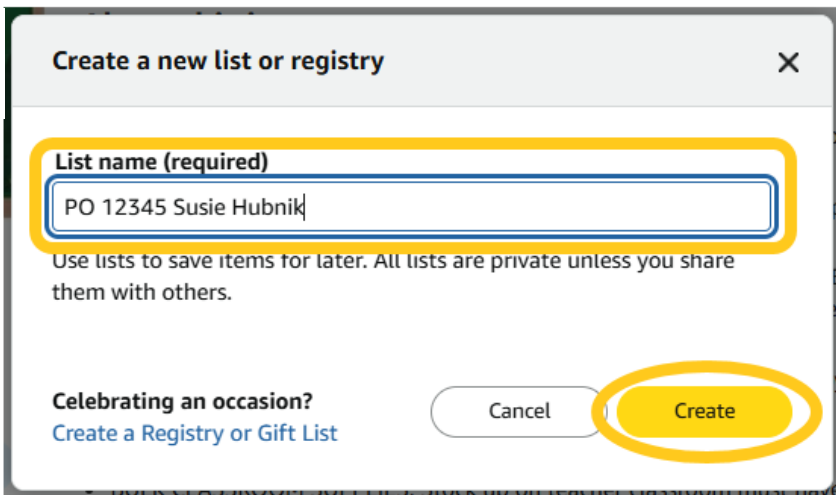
Create a new list or registry

×

List name (required)

PO 12345 Susie Hubnik

Use lists to save items for later. All lists are private unless you share them with others.

Celebrating an occasion?
Create a Registry or Gift List

Cancel

Create